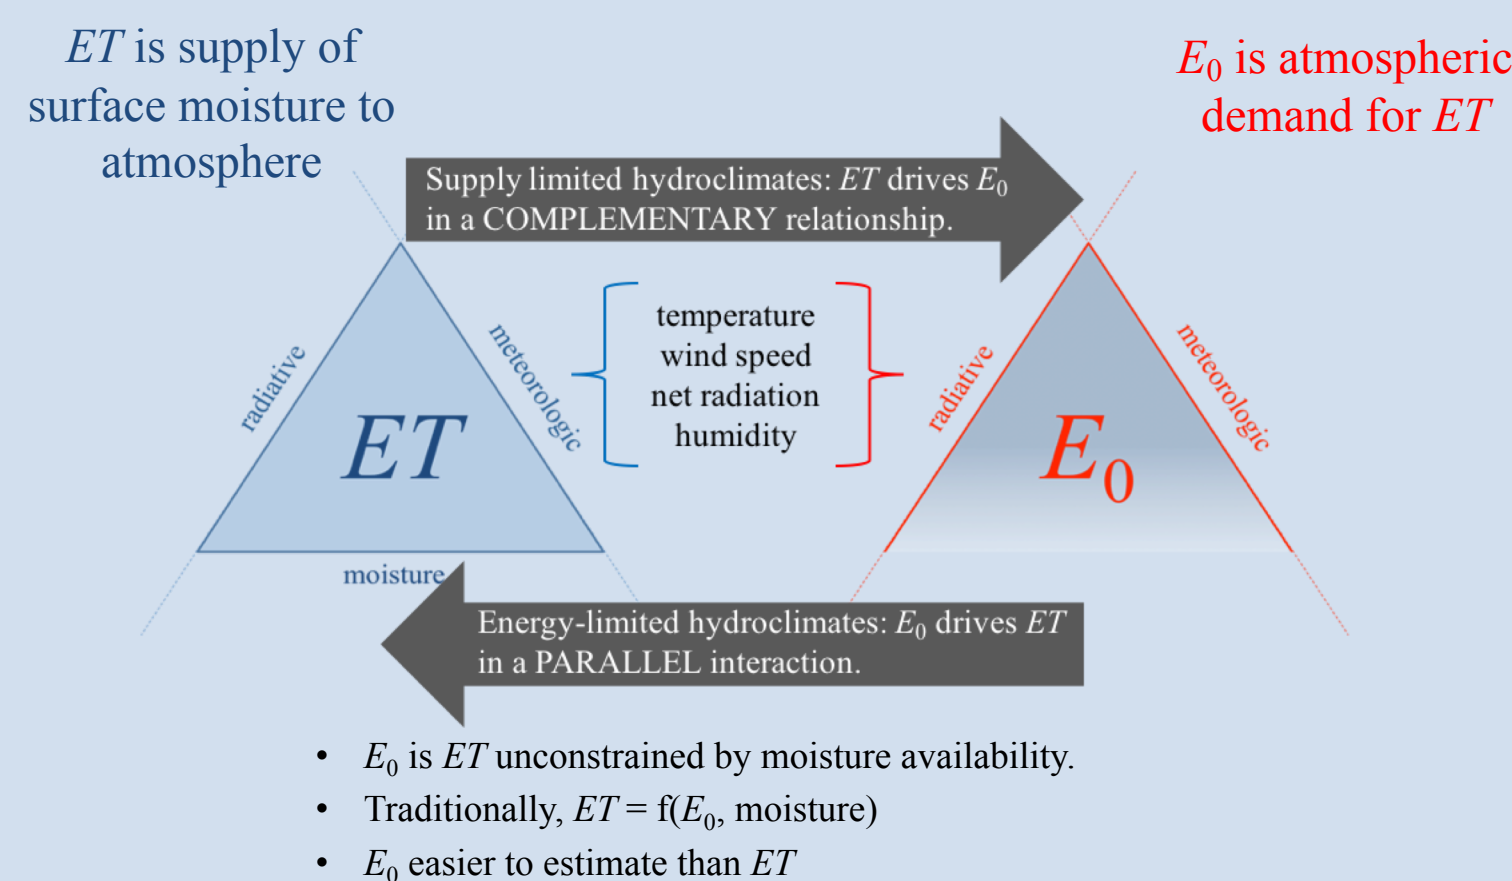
$ET$ is supply of surface moisture to atmosphere

$E_0$ is atmospheric demand for $ET$

Supply limited hydroclimates: $ET$ drives $E_0$ in a COMPLEMENTARY relationship.

radiative

meteorologic

$ET$

moisture

temperature
wind speed
net radiation
humidity

radiative

meteorologic

$E_0$

Energy-limited hydroclimates: $E_0$ drives $ET$ in a PARALLEL interaction.

- $E_0$ is $ET$ unconstrained by moisture availability.
- Traditionally, $ET = f(E_0$, moisture)
- $E_0$ easier to estimate than $ET$